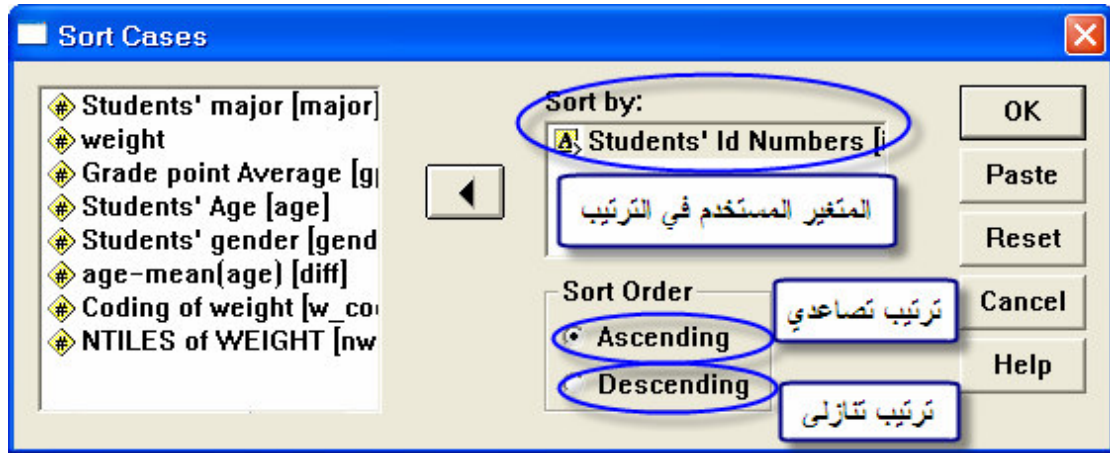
Sort Cases

Students' major [major]
weight
Grade point Average [g
Students' Age [age]
Students' gender [gend
age-mean(age) [diff]
Coding of weight [w_co
NTILES of WEIGHT [nw

Sort by:
Students' Id Numbers [i

المتغير المستخدم في الترتيب

Sort Order
Ascending
Descending

ترتيب تصاعدي
ترتيب تنازلى

OK
Paste
Reset
Cancel
Help